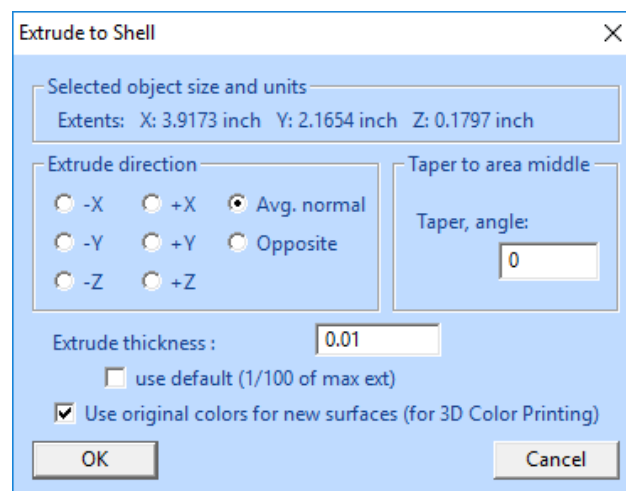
Extrude to Shell

×

Selected object size and units

Extents: X: 3.9173 inch Y: 2.1654 inch Z: 0.1797 inch

Extrude direction

-X +X Avg. normal

-Y +Y Opposite

-Z +Z

Taper to area middle

Taper, angle:

0

Extrude thickness :

0.01

use default (1/100 of max ext)

Use original colors for new surfaces (for 3D Color Printing)

OK

Cancel